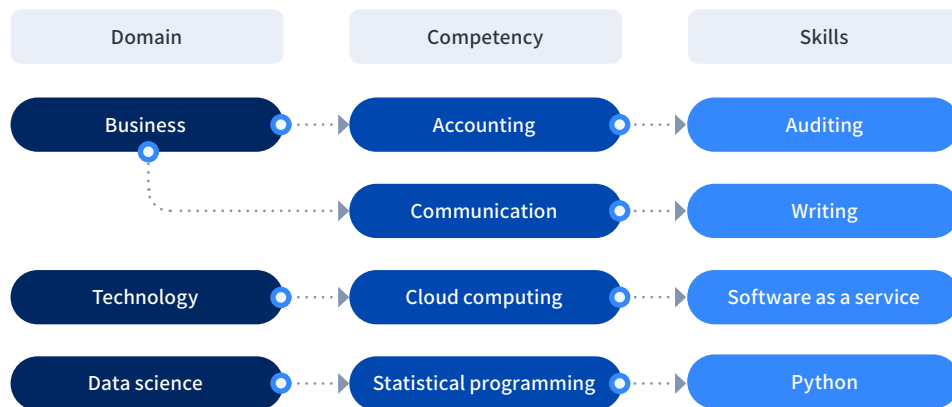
| Domain | Competency | Skills |
|---|---|---|
| Business | Accounting | Auditing |
| | Communication | Writing |
| Technology | Cloud computing | Software as a service |
| Data science | Statistical programming | Python |